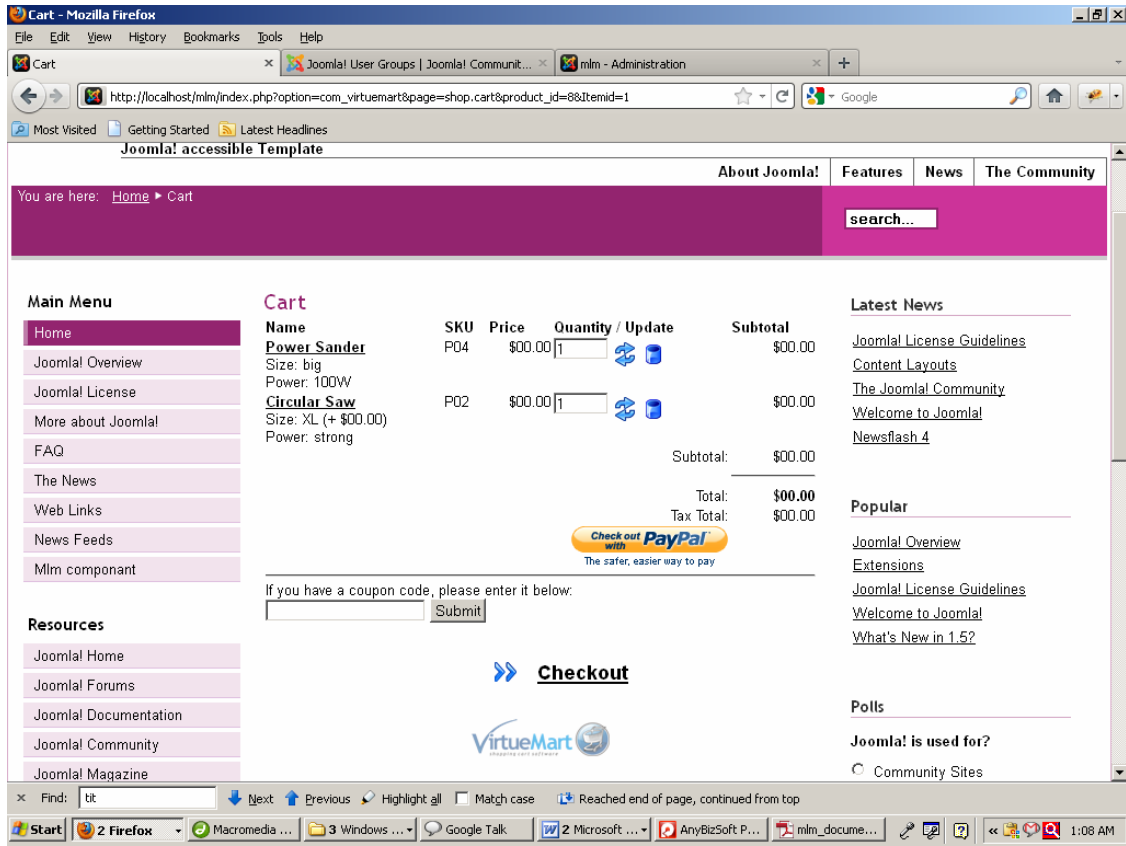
Cart - Mozilla Firefox

File Edit View History Bookmarks Tools Help

Cart × Joomla! User Groups | Joomla! Communit... × mlm - Administration × +

http://localhost/mlm/index.php?option=com_virtuemart&page=shop.cart&product_id=8&Itemid=1

Google

Most Visited Getting Started Latest Headlines

Joomla! accessible Template

About Joomla! | Features | News | The Community

You are here: Home ▸ Cart

search...

Main Menu
Home
Joomla! Overview
Joomla! License
More about Joomla!
FAQ
The News
Web Links
News Feeds
Mlm componant

Resources
Joomla! Home
Joomla! Forums
Joomla! Documentation
Joomla! Community
Joomla! Magazine

Cart

| Name | SKU | Price | Quantity / Update | Subtotal |
|---|---|---|---|---|
| Power Sander<br>Size: big<br>Power: 100W | P04 | \$00.00 | 1 | \$00.00 |
| Circular Saw<br>Size: XL (+ \$00.00)<br>Power: strong | P02 | \$00.00 | 1 | \$00.00 |
| | | | Subtotal: | \$00.00 |
| | | | Total: | \$00.00 |
| | | | Tax Total: | \$00.00 |

Check out with PayPal
The safer, easier way to pay

If you have a coupon code, please enter it below:
Submit

Checkout

VirtueMart shopping cart software

Latest News
Joomla! License Guidelines
Content Layouts
The Joomla! Community
Welcome to Joomla!
Newsflash 4

Popular
Joomla! Overview
Extensions
Joomla! License Guidelines
Welcome to Joomla!
What's New in 1.5?

Polls
Joomla! is used for?
Community Sites

× Find: tit Next Previous Highlight all Match case Reached end of page, continued from top

Start | 2 Firefox | Macromedia ... | 3 Windows ... | Google Talk | 2 Microsoft ... | AnyBizSoft P... | mlm_docume... | 1:08 AM